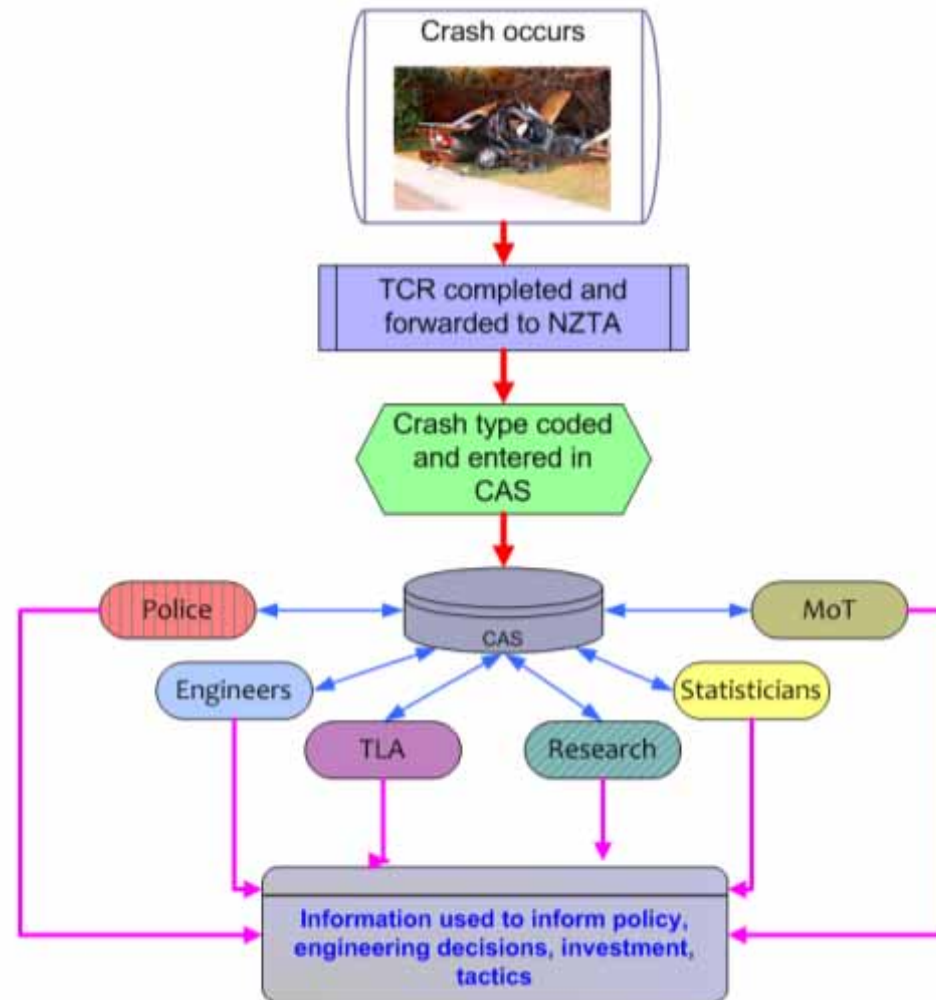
Crash occurs

TCR completed and forwarded to NZTA

Crash type coded and entered in CAS

Police

CAS

MoT

Engineers

Statisticians

TLA

Research

Information used to inform policy, engineering decisions, investment, tactics